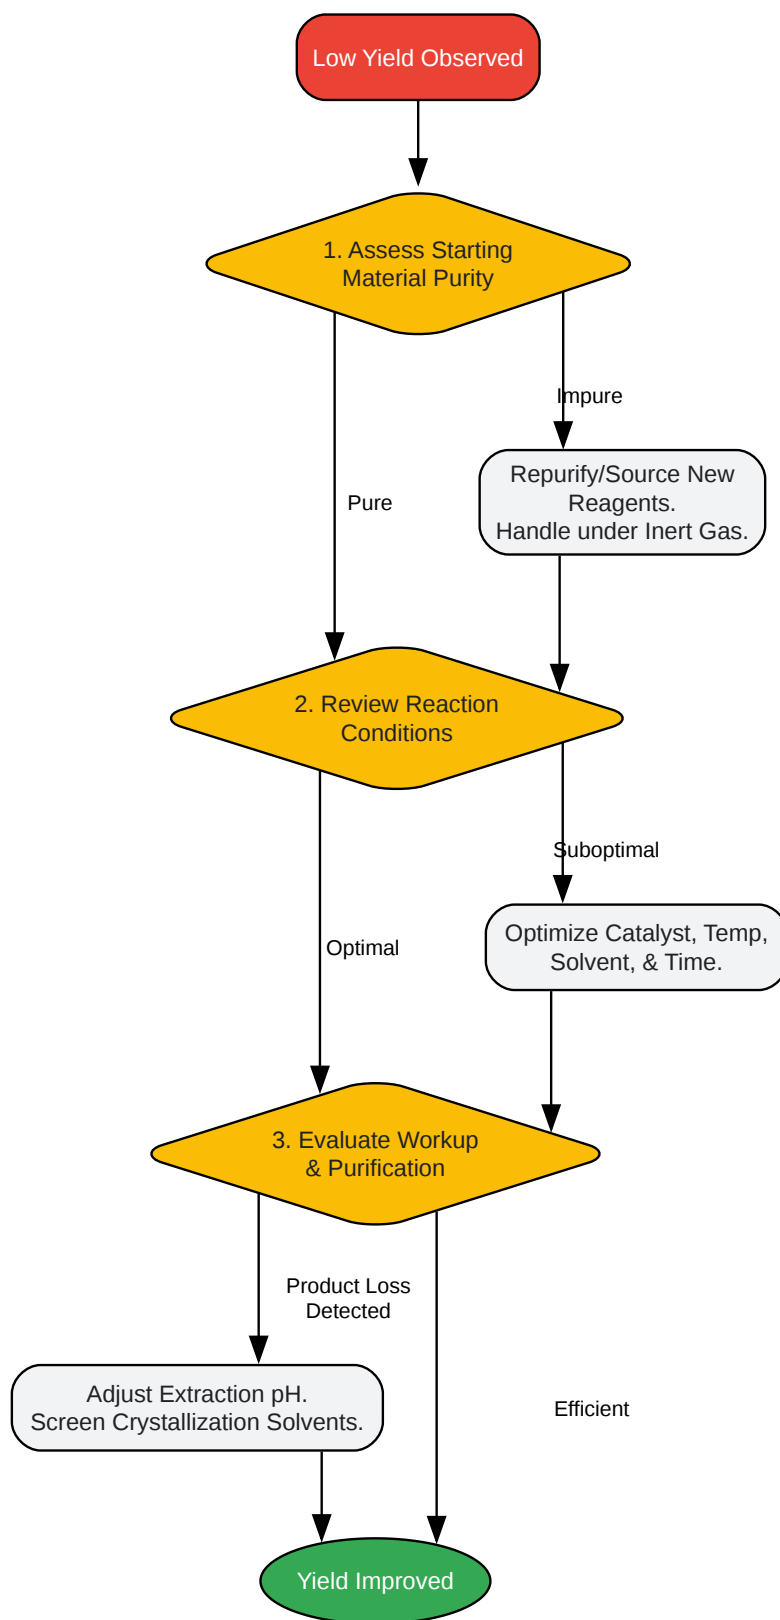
Low Yield Observed

1. Assess Starting Material Purity

Impure

Pure

Repurify/Source New Reagents.
Handle under Inert Gas.

2. Review Reaction Conditions

Suboptimal

Optimal

Optimize Catalyst, Temp, Solvent, & Time.

3. Evaluate Workup & Purification

Product Loss Detected

Adjust Extraction pH.
Screen Crystallization Solvents.

Efficient

Yield Improved